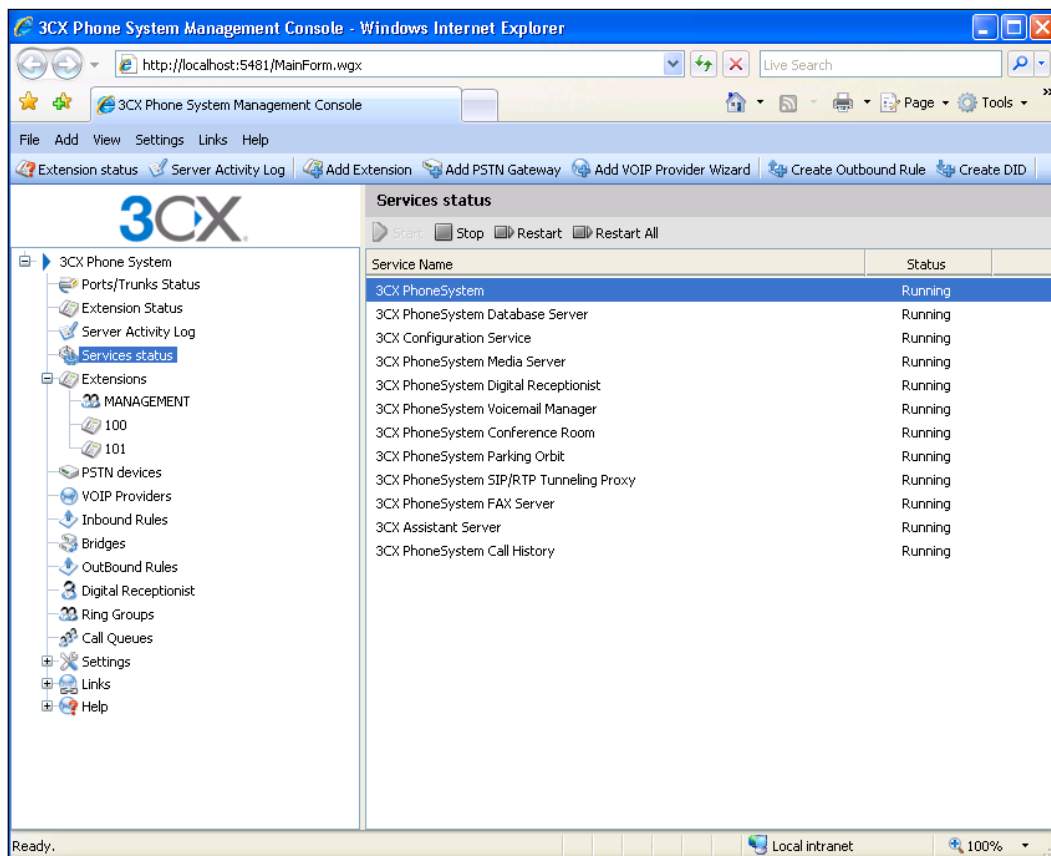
3CX Phone System Management Console - Windows Internet Explorer

http://localhost:5481/MainForm.wgx

Live Search

3CX Phone System Management Console

Page ▾ Tools ▾

File Add View Settings Links Help

Extension status Server Activity Log Add Extension Add PSTN Gateway Add VOIP Provider Wizard Create Outbound Rule Create DID

3CX

3CX Phone System
Ports/Trunks Status
Extension Status
Server Activity Log
Services status
Extensions
MANAGEMENT
100
101
PSTN devices
VOIP Providers
Inbound Rules
Bridges
OutBound Rules
Digital Receptionist
Ring Groups
Call Queues
Settings
Links
Help

Services status

Start Stop Restart Restart All

| Service Name | Status |
|---|---|
| 3CX PhoneSystem | Running |
| 3CX PhoneSystem Database Server | Running |
| 3CX Configuration Service | Running |
| 3CX PhoneSystem Media Server | Running |
| 3CX PhoneSystem Digital Receptionist | Running |
| 3CX PhoneSystem Voicemail Manager | Running |
| 3CX PhoneSystem Conference Room | Running |
| 3CX PhoneSystem Parking Orbit | Running |
| 3CX PhoneSystem SIP/RTP Tunneling Proxy | Running |
| 3CX PhoneSystem FAX Server | Running |
| 3CX Assistant Server | Running |
| 3CX PhoneSystem Call History | Running |

Ready.

Local intranet

100%